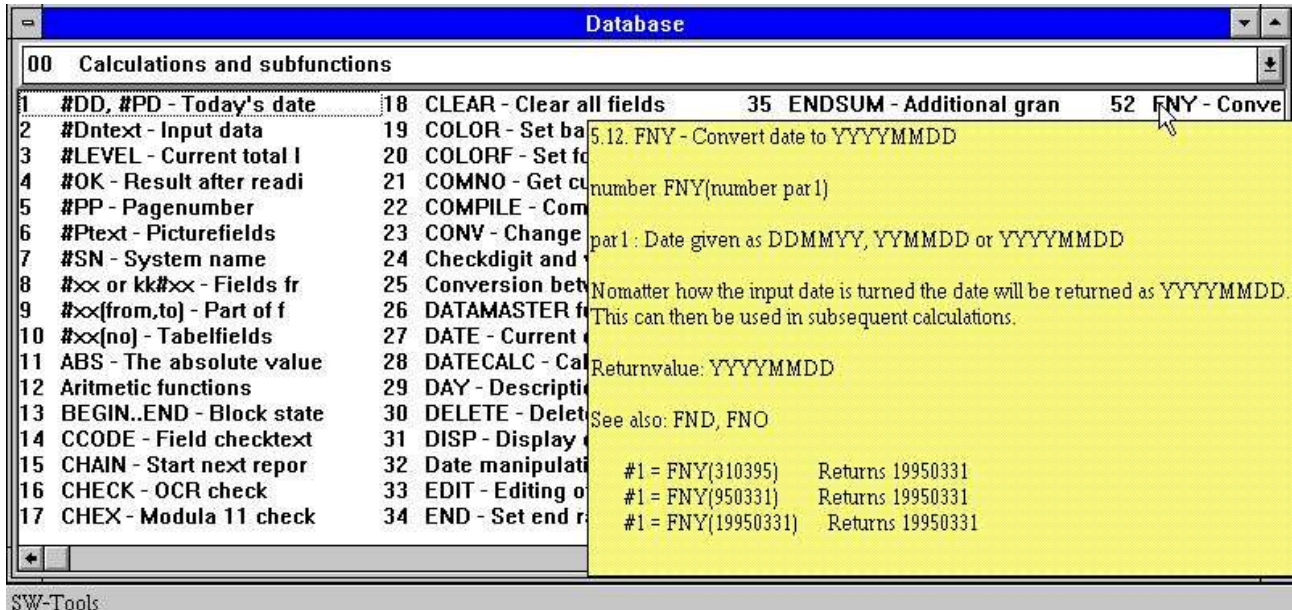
Database

00 Calculations and subfunctions

1 #DD, #PD - Today's date
2 #Dntext - Input data
3 #LEVEL - Current total l
4 #OK - Result after readi
5 #PP - Pagenumber
6 #Ptext - Picturefields
7 #SN - System name
8 #xx or kk#xx - Fields fr
9 #xx(from,to) - Part of f
10 #xx(no) - Tabelfields
11 ABS - The absolute value
12 Aritmetic functions
13 BEGIN..END - Block state
14 CCODE - Field checktext
15 CHAIN - Start next repor
16 CHECK - OCR check
17 CHEX - Modula 11 check

18 CLEAR - Clear all fields
19 COLOR - Set ba
20 COLORF - Set fo
21 COMNO - Get cu
22 COMPILE - Com
23 CONV - Change
24 Checkdigit and
25 Conversion betv
26 DATAMASTER f
27 DATE - Current
28 DATECALC - Cal
29 DAY - Descripti
30 DELETE - Delet
31 DISP - Display
32 Date manipulati
33 EDIT - Editing o
34 END - Set end r

35 ENDSUM - Additional gran

52 FNY - Conve

5.12. FNY - Convert date to YYYYMMDD

number FNY(number par1)

par1 : Date given as DDMMYY, YYMMDD or YYYYMMDD

Nomatter how the input date is turned the date will be returned as YYYYMMDD. This can then be used in subsequent calculations.

Returnvalue: YYYYMMDD

See also: FND, FNO

#1 = FNY(310395) Returns 19950331
#1 = FNY(950331) Returns 19950331
#1 = FNY(19950331) Returns 19950331

SW-Tools